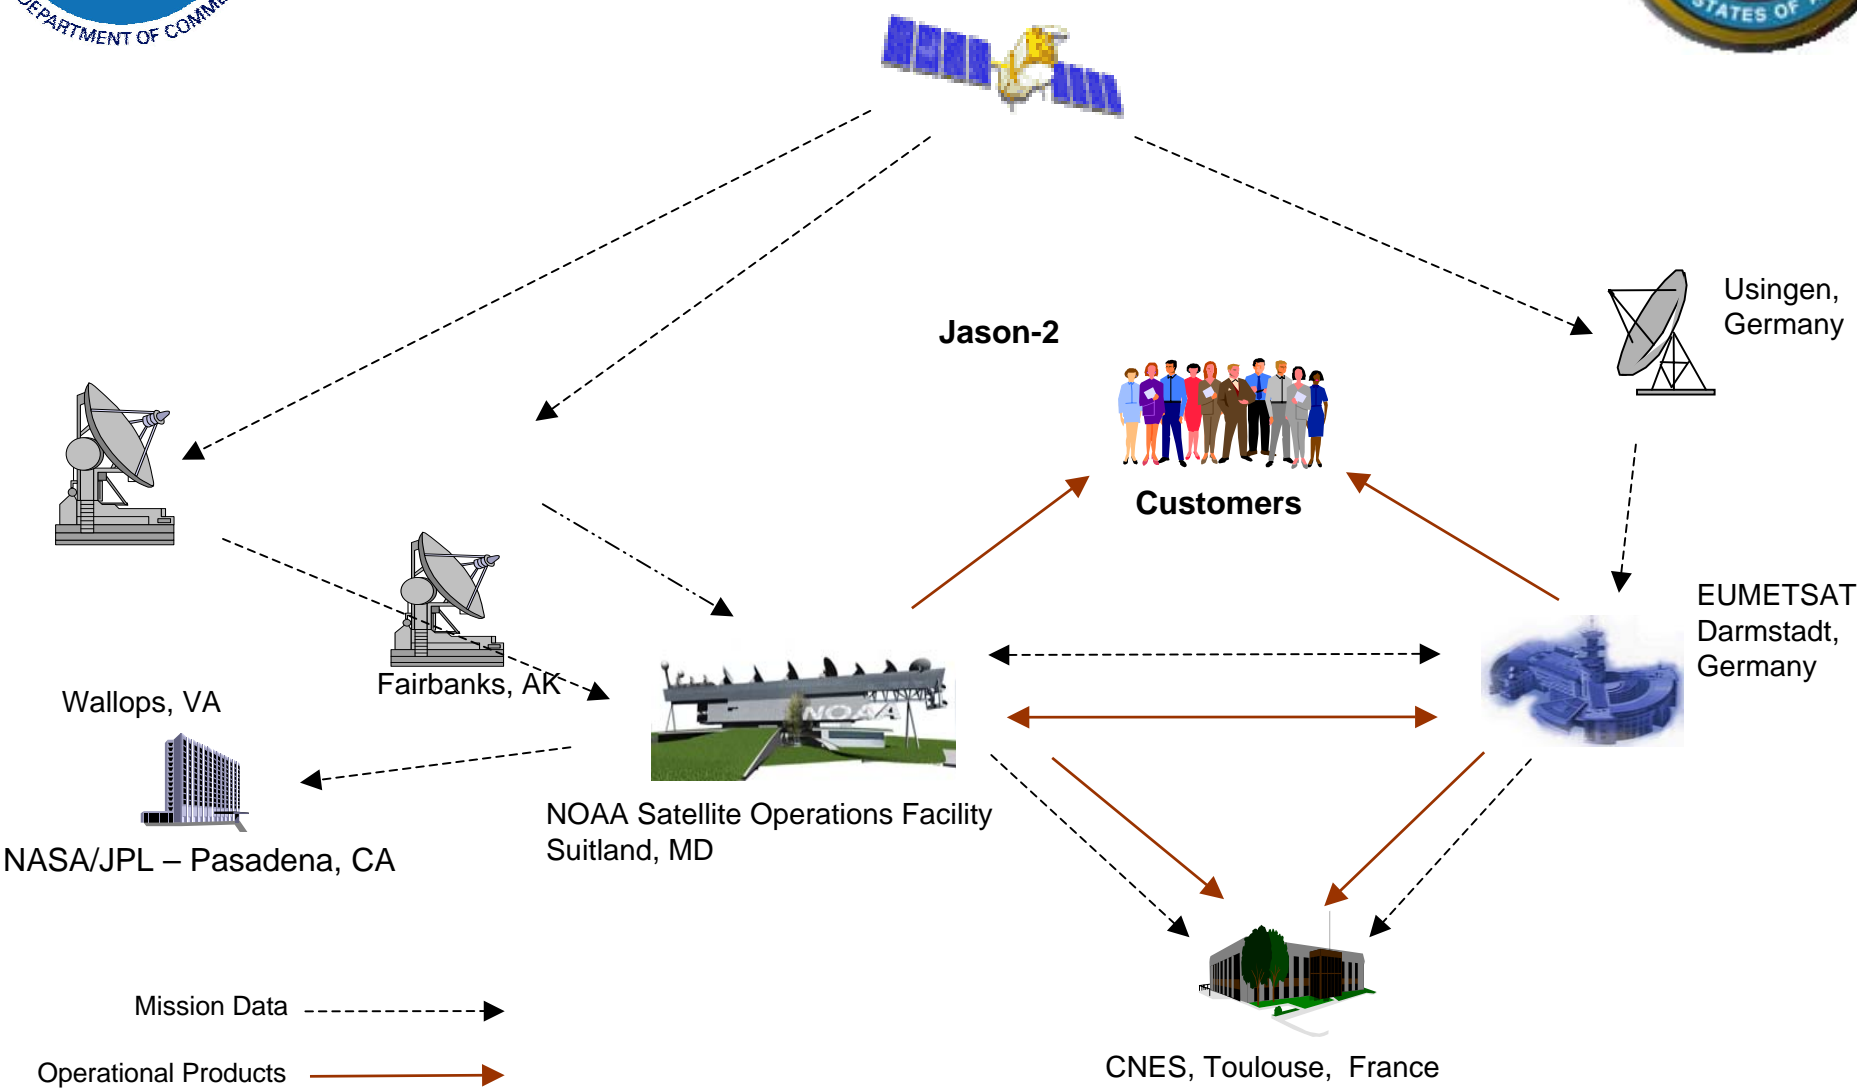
DEPARTMENT OF COMM

STATES OF

Jason-2

Usingen, Germany

Customers

EUMETSAT Darmstadt, Germany

Fairbanks, AK

Wallops, VA

NOAA

NOAA Satellite Operations Facility Suitland, MD

NASA/JPL – Pasadena, CA

Mission Data

Operational Products

CNES, Toulouse, France